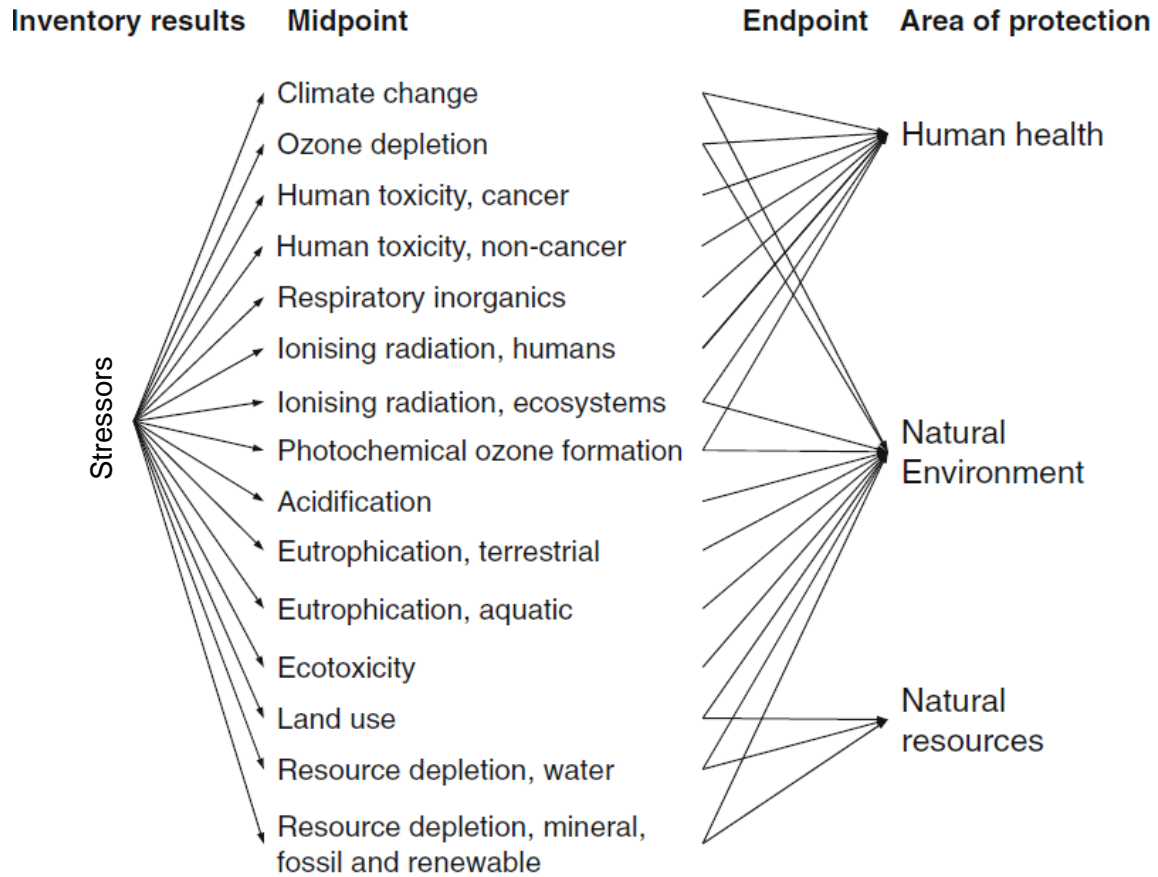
Inventory results Midpoint Endpoint Area of protection

Stressors

Climate change
Ozone depletion
Human toxicity, cancer
Human toxicity, non-cancer
Respiratory inorganics
Ionising radiation, humans
Ionising radiation, ecosystems
Photochemical ozone formation
Acidification
Eutrophication, terrestrial
Eutrophication, aquatic
Ecotoxicity
Land use
Resource depletion, water
Resource depletion, mineral, fossil and renewable

Human health

Natural Environment

Natural resources